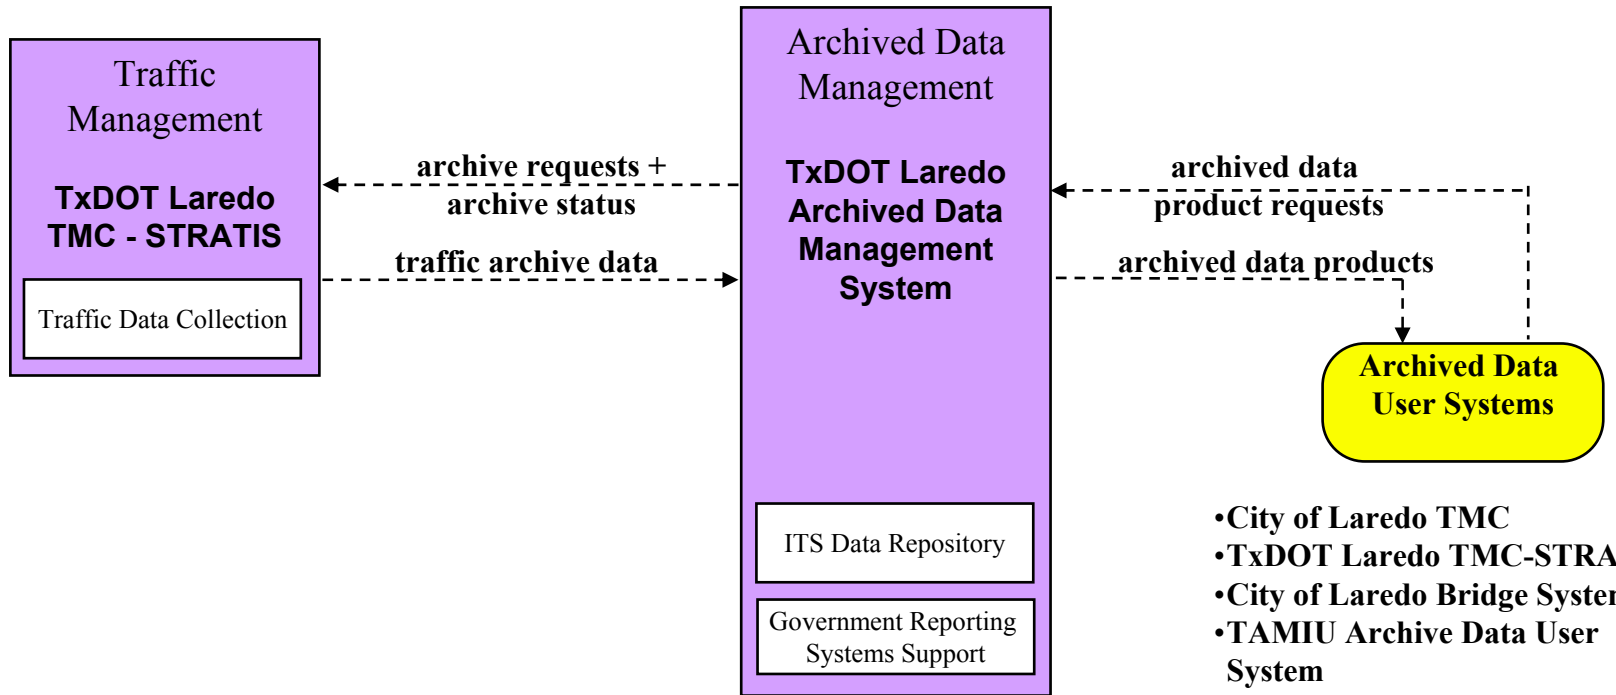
Traffic Management

TxDOT Laredo TMC - STRATIS

Traffic Data Collection

archive requests + archive status

traffic archive data

Archived Data Management

TxDOT Laredo Archived Data Management System

ITS Data Repository

Government Reporting Systems Support

archived data product requests

archived data products

Archived Data User Systems

•City of Laredo TMC
•TxDOT Laredo TMC-STRA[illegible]
•City of Laredo Bridge Syste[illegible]
•TAMIU Archive Data User System